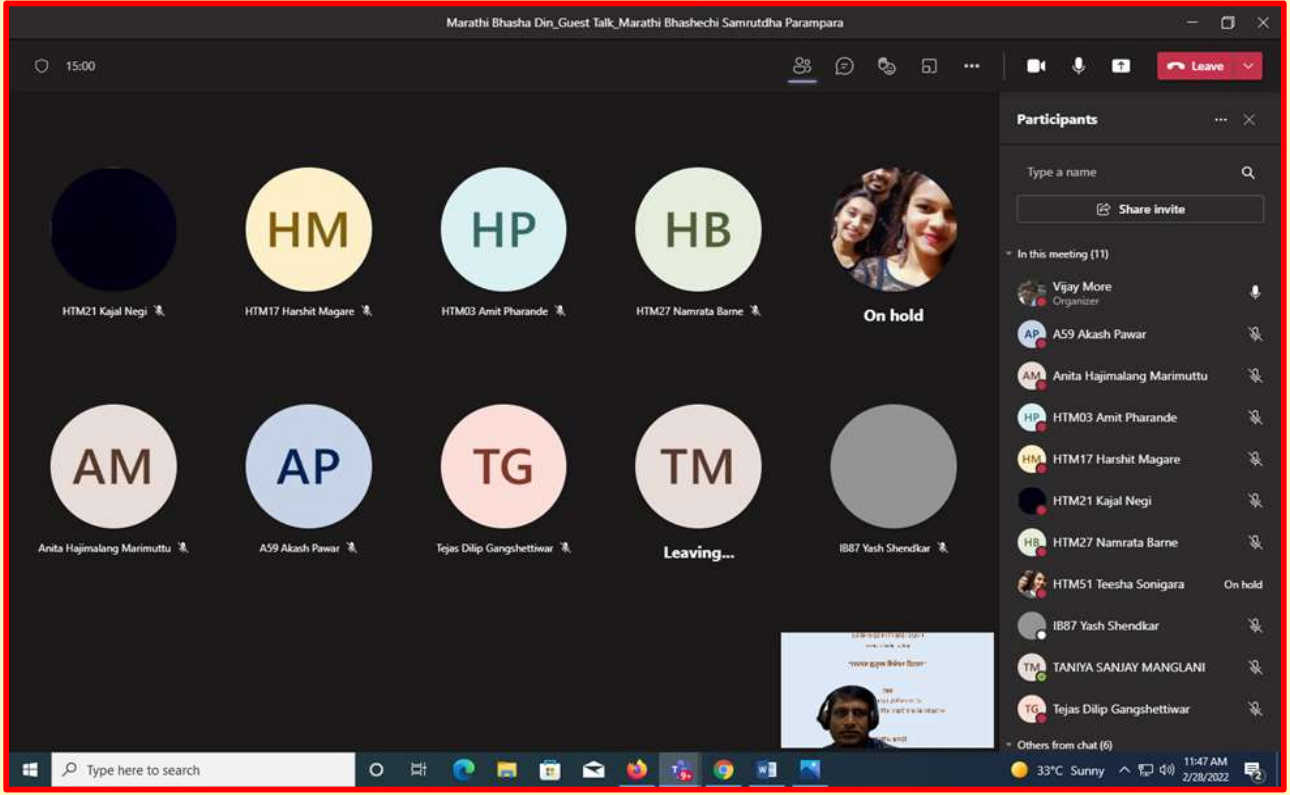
Marathi Bhasha Din_Guest Talk_Marathi Bhashechi Samrutdha Parampara

15:00

Leave

Participants

Type a name

Share invite

In this meeting (11)

Vijay More
Organizer

AP A59 Akash Pawar

AM Anita Hajimalang Marimuttu

HP HTM03 Amit Pharande

HM HTM17 Harshit Magare

HTM21 Kajal Negi

HB HTM27 Namrata Barne

HTM51 Teesha Sonigara On hold

IB87 Yash Shendkar

TM TANIYA SANJAY MANGLANI

TG Tejas Dilip Gangshettiwar

Others from chat (6)

HTM21 Kajal Negi

HM
HTM17 Harshit Magare

HP
HTM03 Amit Pharande

HB
HTM27 Namrata Barne

On hold

AM
Anita Hajimalang Marimuttu

AP
A59 Akash Pawar

TG
Tejas Dilip Gangshettiwar

TM
Leaving...

IB87 Yash Shendkar

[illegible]

Type here to search

33°C Sunny

11:47 AM
2/28/2022